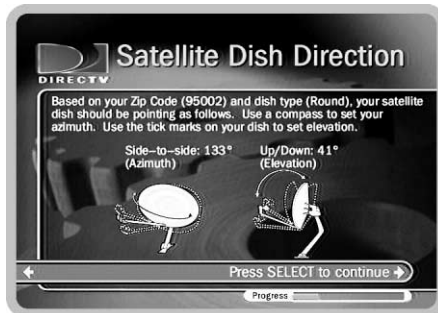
DIRECTV

Satellite Dish Direction

Based on your Zip Code (95002) and dish type (Round), your satellite dish should be pointing as follows. Use a compass to set your azimuth. Use the tick marks on your dish to set elevation.

Side–to–side: 133° (Azimuth)

Up/Down: 41° (Elevation)

Press SELECT to continue

Progress